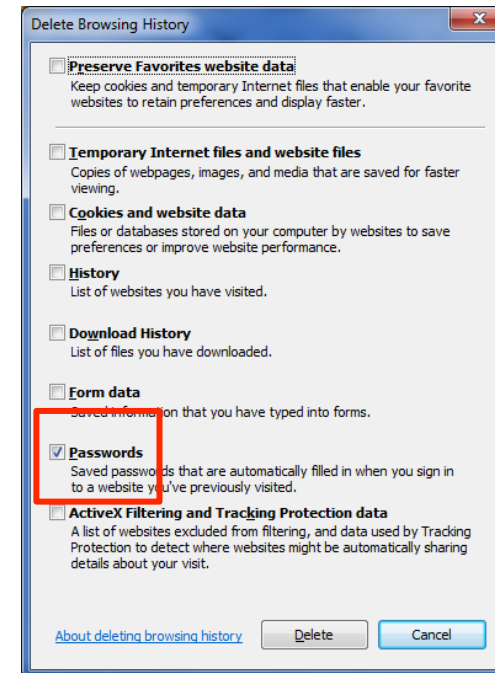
Delete Browsing History

Preserve Favorites website data
Keep cookies and temporary Internet files that enable your favorite websites to retain preferences and display faster.

Temporary Internet files and website files
Copies of webpages, images, and media that are saved for faster viewing.

Cookies and website data
Files or databases stored on your computer by websites to save preferences or improve website performance.

History
List of websites you have visited.

Download History
List of files you have downloaded.

Form data
Saved information that you have typed into forms.

Passwords
Saved passwords that are automatically filled in when you sign in to a website you've previously visited.

ActiveX Filtering and Tracking Protection data
A list of websites excluded from filtering, and data used by Tracking Protection to detect where websites might be automatically sharing details about your visit.

About deleting browsing history

Delete

Cancel